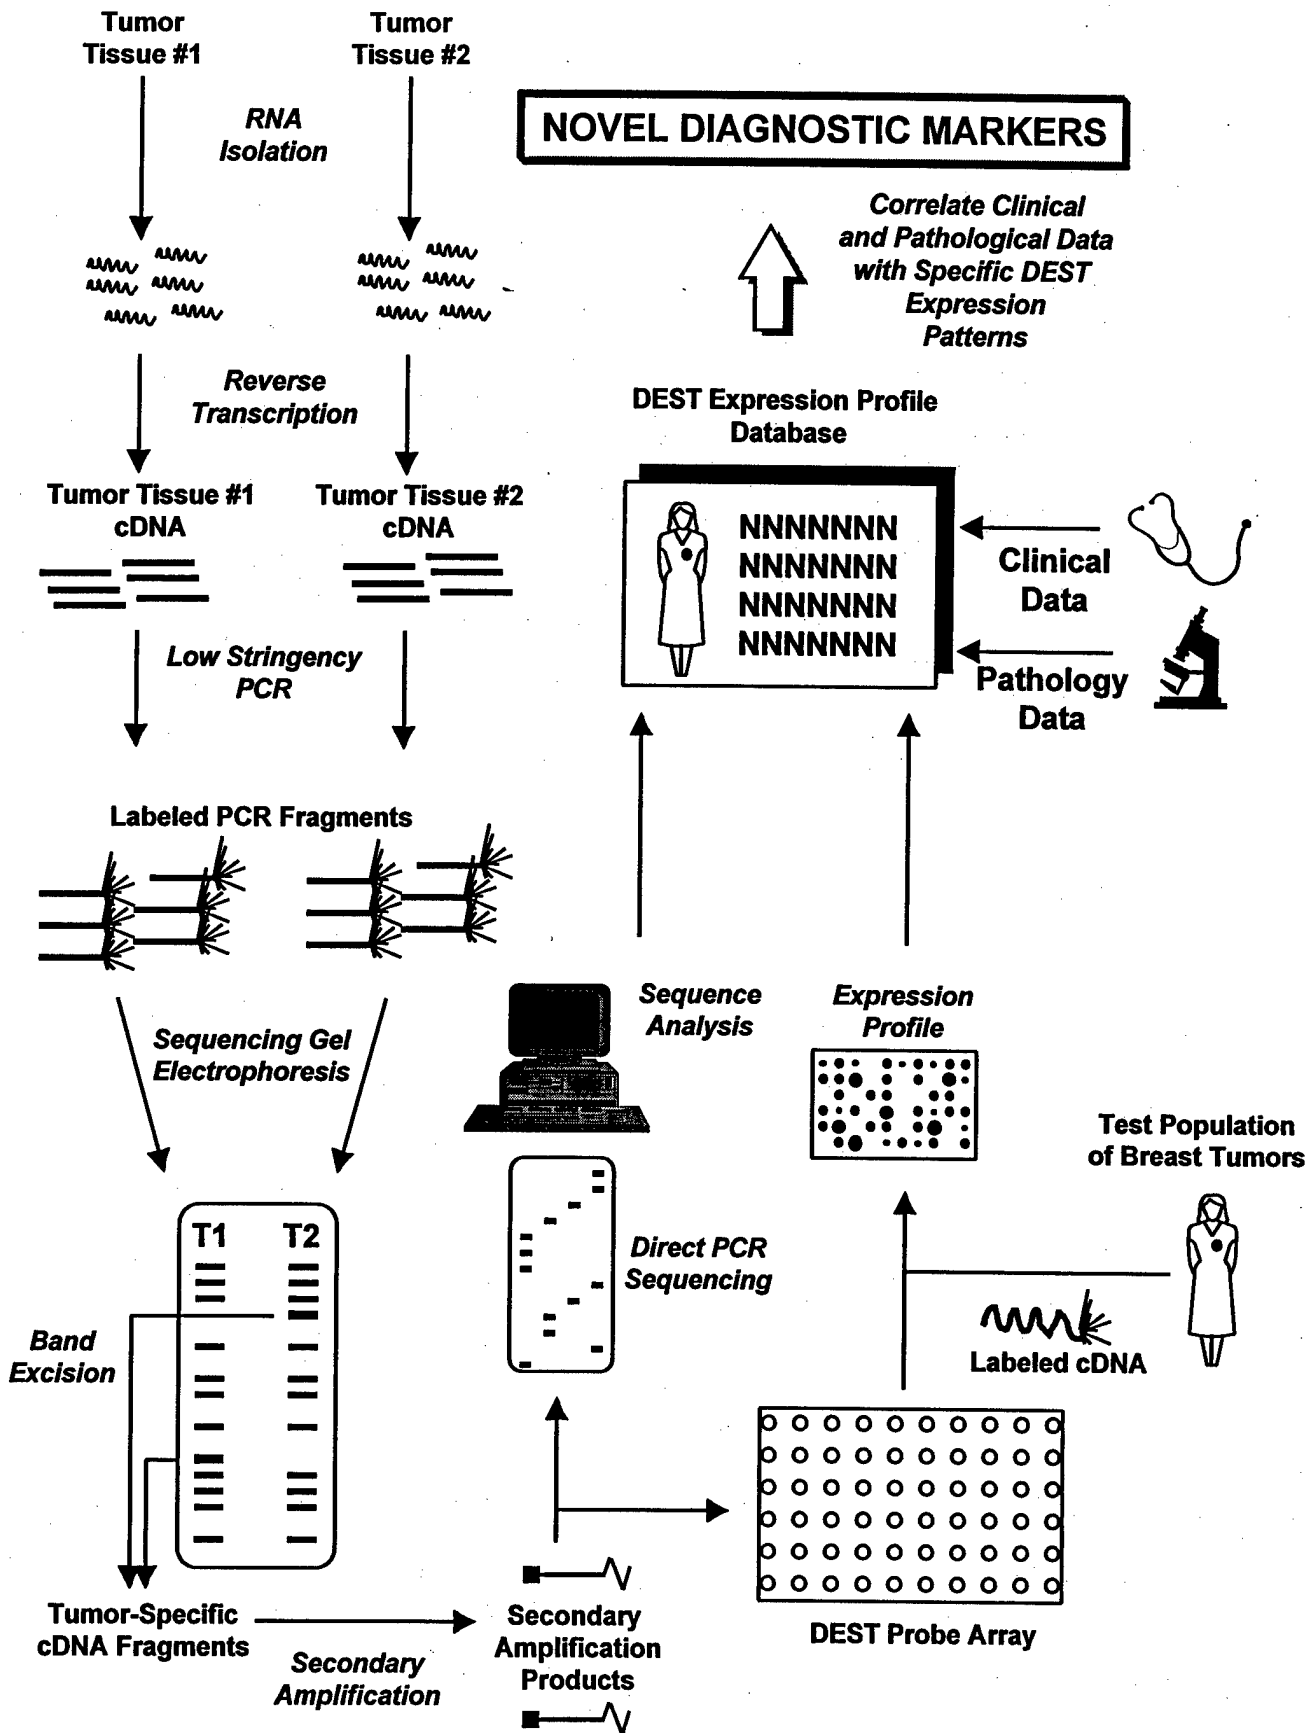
Tumor Tissue #1

Tumor Tissue #2

RNA Isolation

NOVEL DIAGNOSTIC MARKERS

Correlate Clinical and Pathological Data with Specific DEST Expression Patterns

Reverse Transcription

DEST Expression Profile Database

Tumor Tissue #1 cDNA

Tumor Tissue #2 cDNA

NNNNNNN
NNNNNNN
NNNNNNN
NNNNNNN

Clinical Data

Pathology Data

Low Stringency PCR

Labeled PCR Fragments

Sequence Analysis

Expression Profile

Sequencing Gel Electrophoresis

Test Population of Breast Tumors

T1 T2

Direct PCR Sequencing

Band Excision

Labeled cDNA

Tumor-Specific cDNA Fragments

Secondary Amplification

Secondary Amplification Products

DEST Probe Array